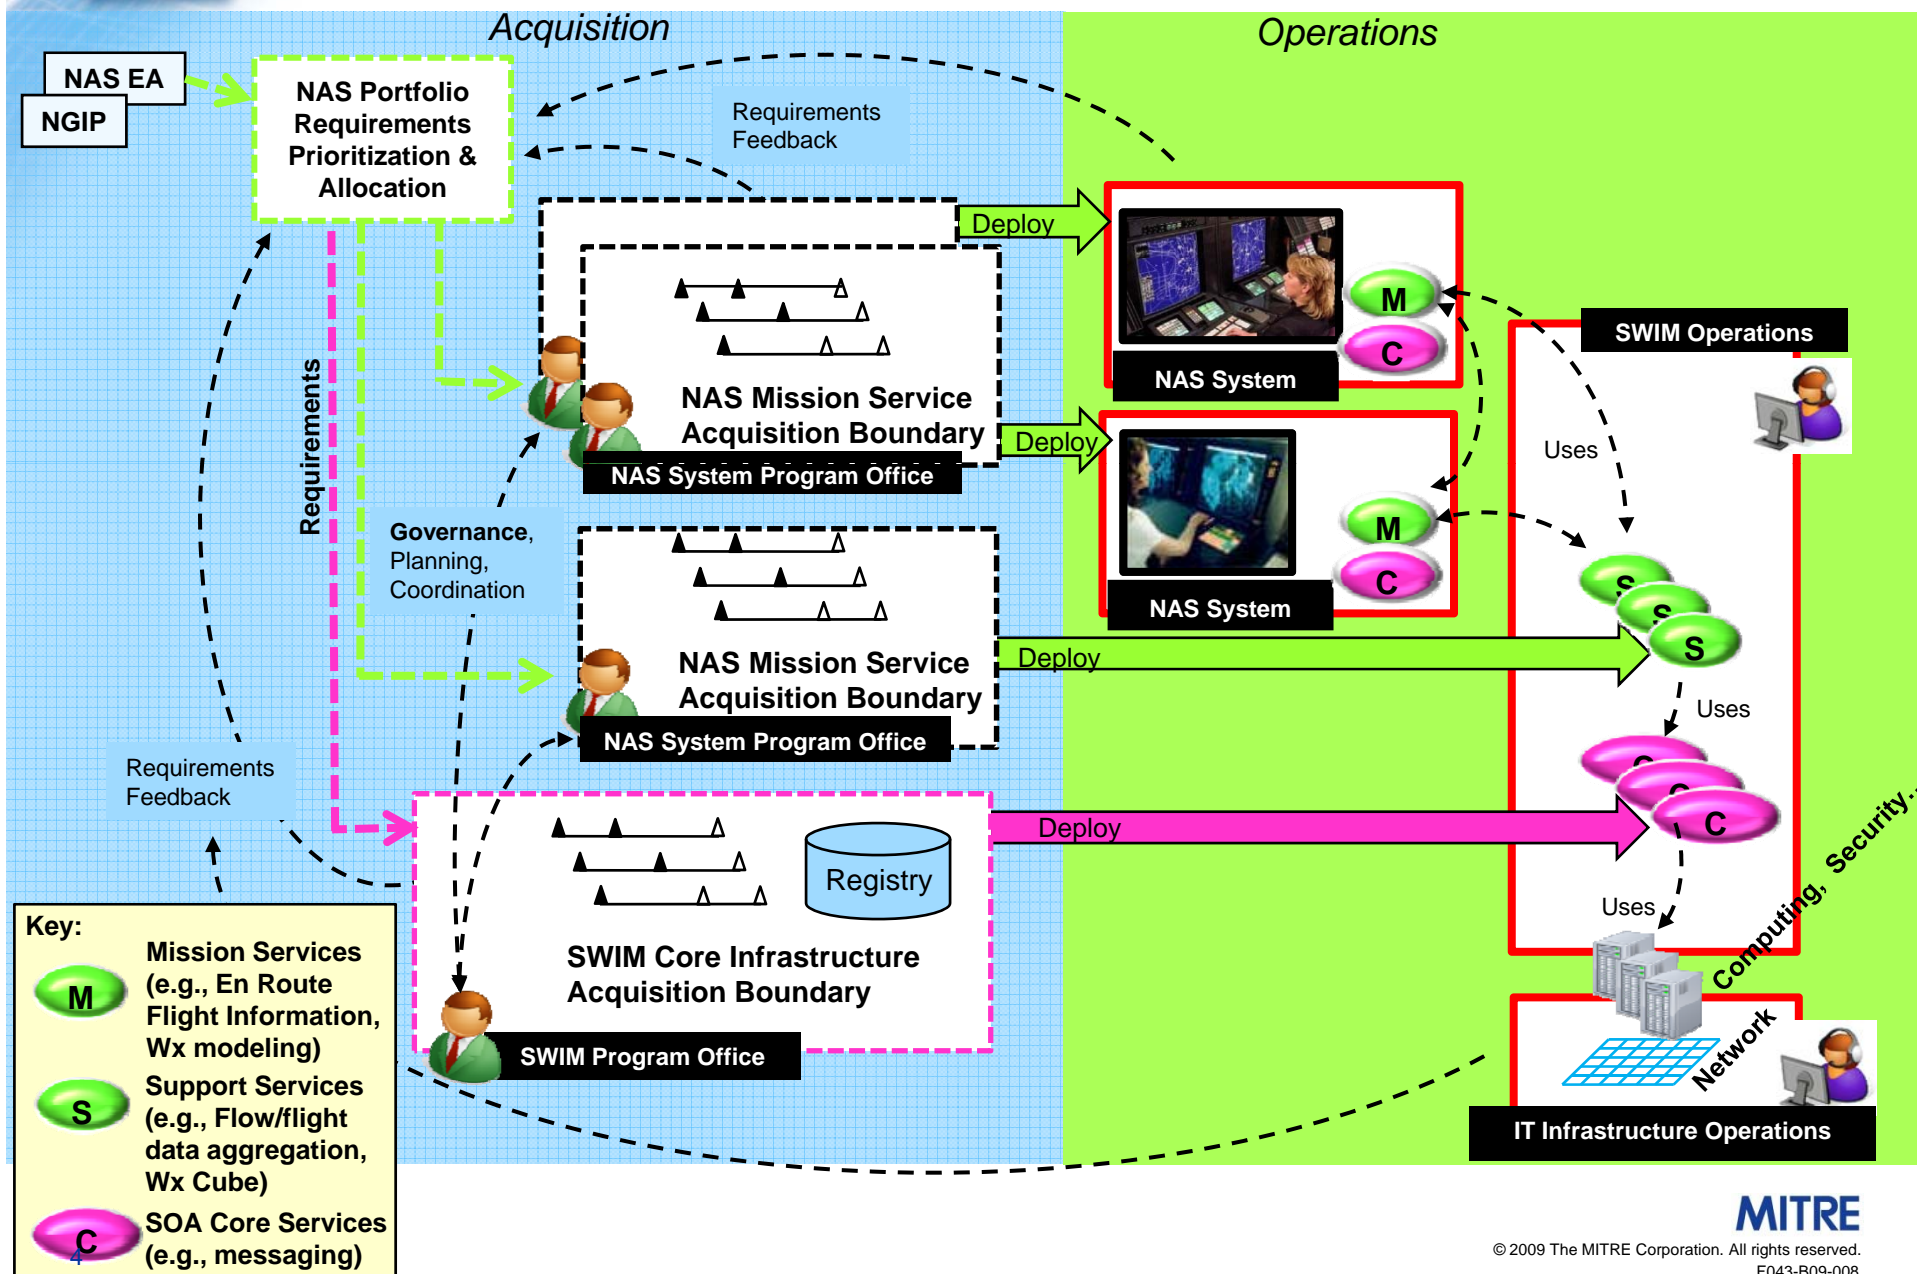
Acquisition

Operations

NAS EA

NGIP

NAS Portfolio Requirements Prioritization & Allocation

Requirements Feedback

Deploy

M

C

NAS System

SWIM Operations

NAS Mission Service Acquisition Boundary

NAS System Program Office

Deploy

Uses

Requirements

M

C

NAS System

Governance, Planning, Coordination

S

S

S

NAS Mission Service Acquisition Boundary

Deploy

NAS System Program Office

Uses

Requirements Feedback

C

C

C

Deploy

Registry

SWIM Core Infrastructure Acquisition Boundary

Uses

Computing, Security..

SWIM Program Office

Network

IT Infrastructure Operations

Key:

M Mission Services (e.g., En Route Flight Information, Wx modeling)

S Support Services (e.g., Flow/flight data aggregation, Wx Cube)

C SOA Core Services (e.g., messaging)

4

MITRE

© 2009 The MITRE Corporation. All rights reserved.

F043-B09-008